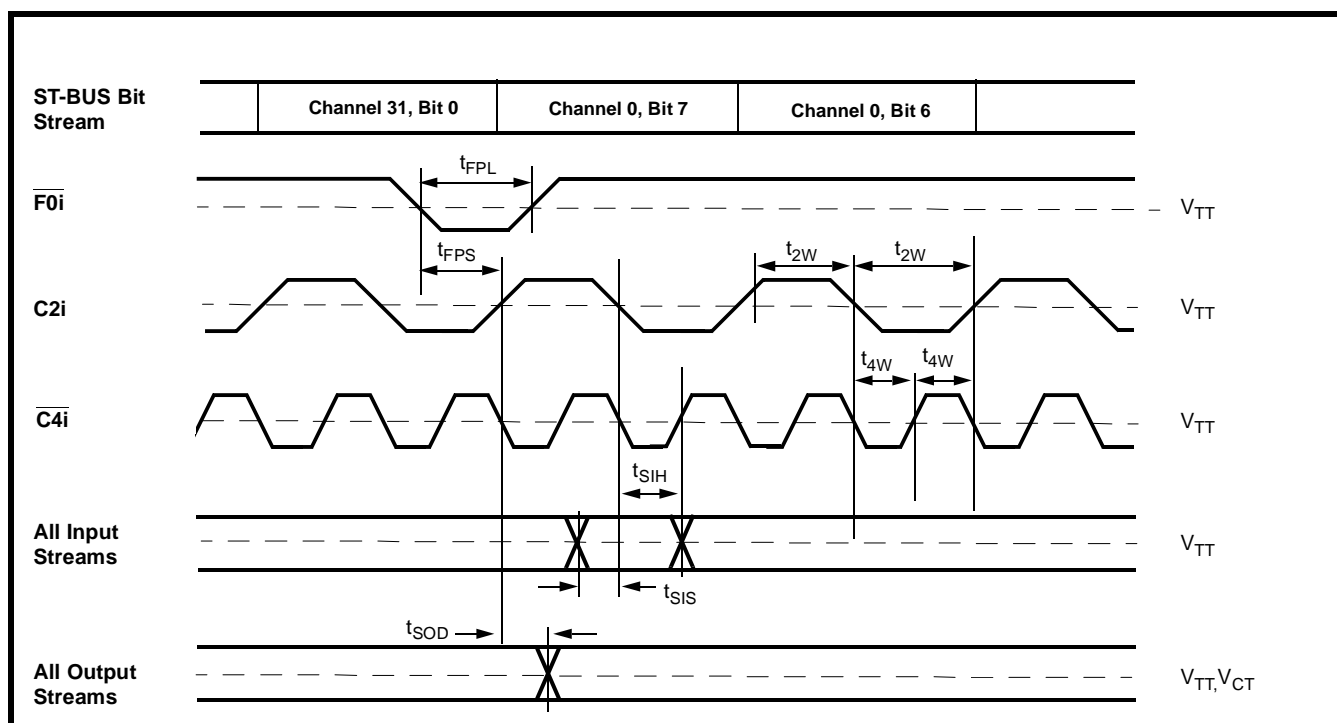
ST-BUS Bit Stream

Channel 31, Bit 0

Channel 0, Bit 7

Channel 0, Bit 6

$\overline{\text{F0i}}$

$t_{FPL}$

$V_{TT}$

$t_{FPS}$

$t_{2W}$

$t_{2W}$

C2i

$V_{TT}$

$t_{4W}$

$t_{4W}$

$\overline{\text{C4i}}$

$V_{TT}$

$t_{SIH}$

All Input Streams

$V_{TT}$

$t_{SIS}$

$t_{SOD}$

All Output Streams

$V_{TT}, V_{CT}$